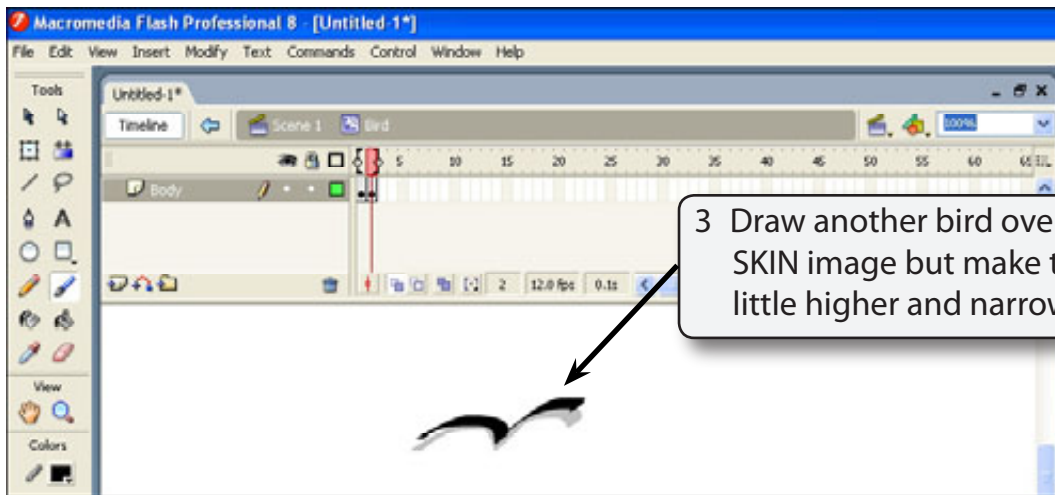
Macromedia Flash Professional 8 - [Untitled-1*]

File Edit View Insert Modify Text Commands Control Window Help

Tools

Untitled-1*

Timeline

Scene 1

Bird

100%

5 10 15 20 25 30 35 40 45 50 55 60 65

Body

2 12.0 fps 0.1s

View

Colors

3 Draw another bird ove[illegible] SKIN image but make t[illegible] little higher and narrow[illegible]